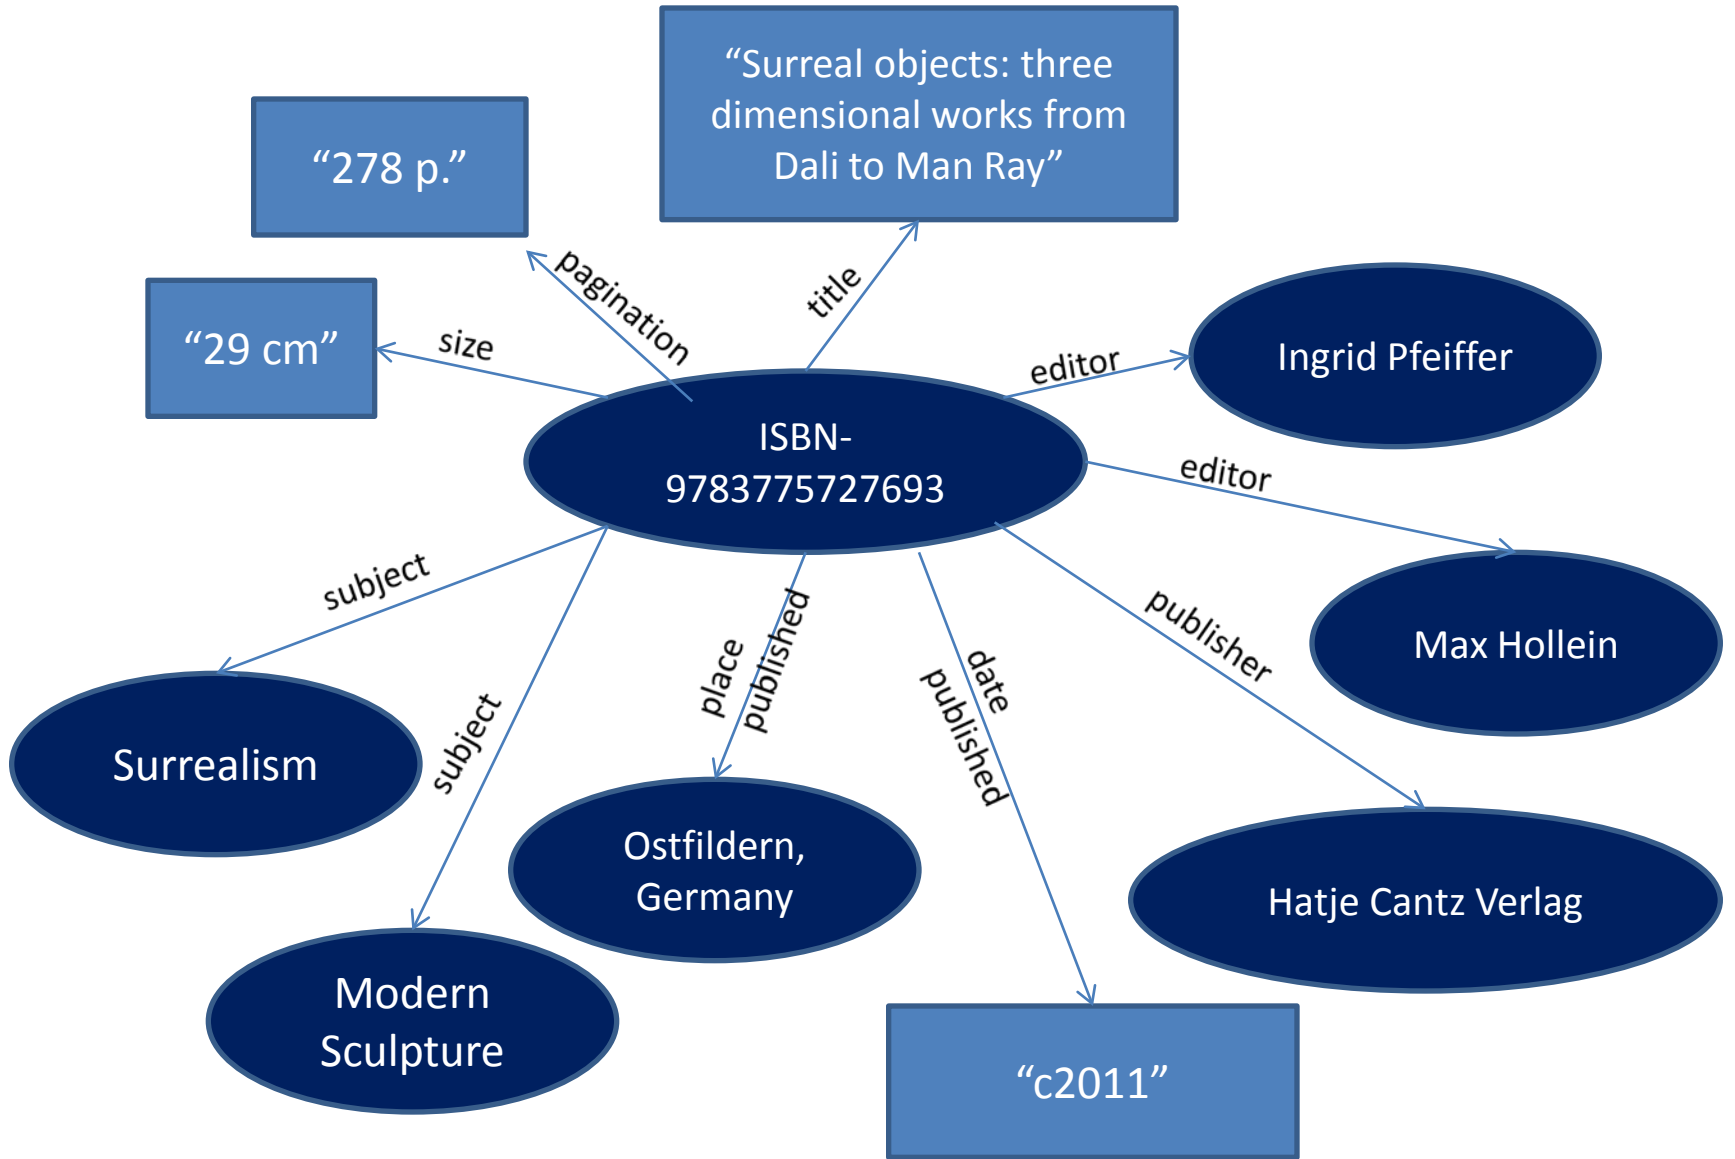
"Surreal objects: three dimensional works from Dali to Man Ray"

"278 p."

"29 cm"

pagination

title

size

editor

Ingrid Pfeiffer

ISBN-9783775727693

editor

Max Hollein

subject

publisher

Surrealism

subject

place published

date published

Ostfildern, Germany

Hatje Cantz Verlag

Modern Sculpture

"c2011"